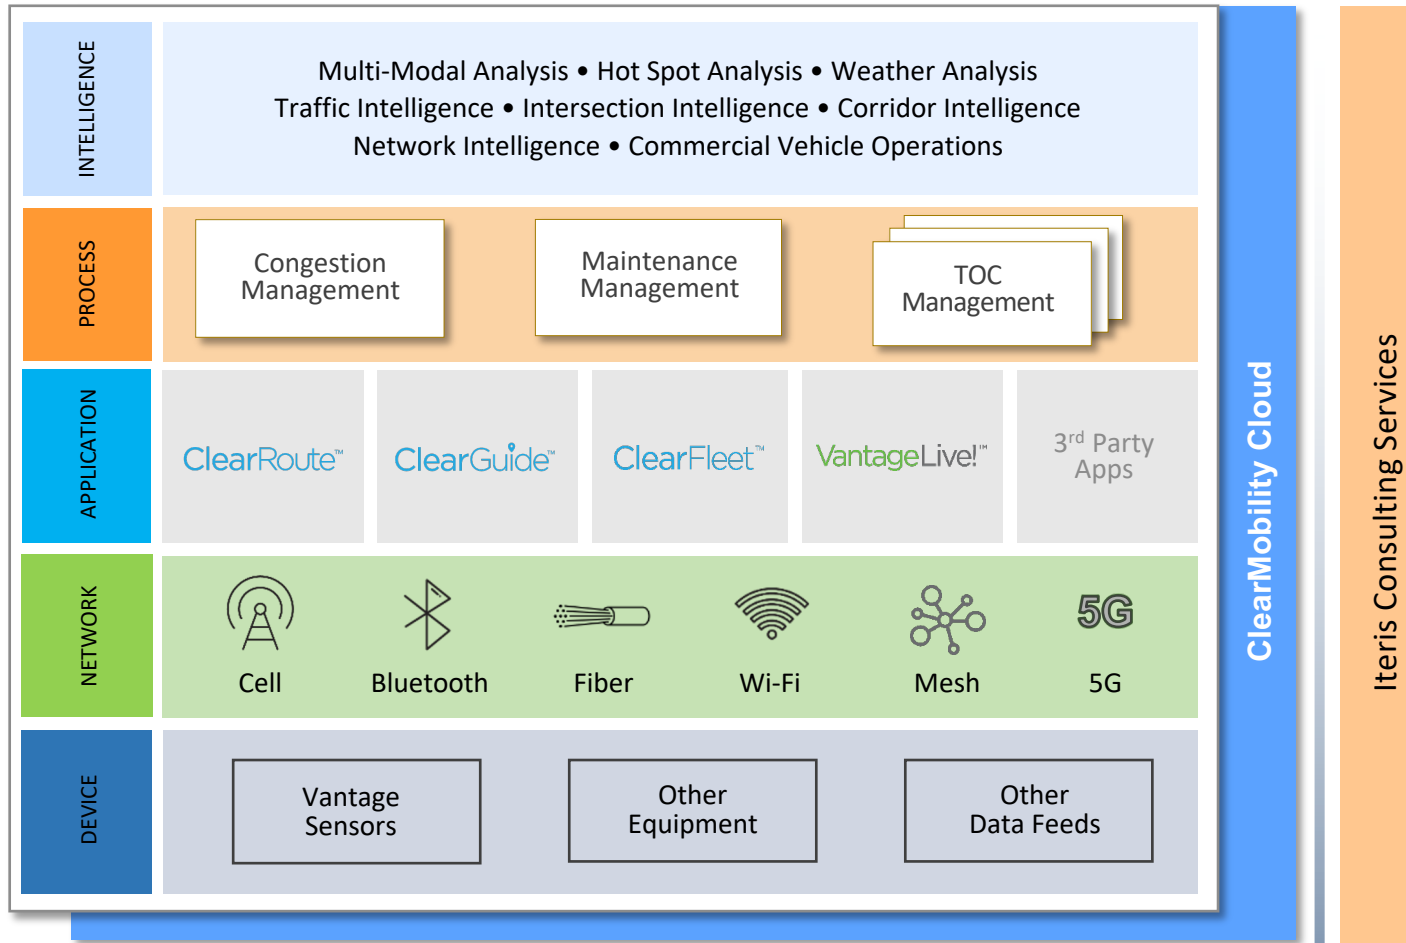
INTELLIGENCE

Multi-Modal Analysis • Hot Spot Analysis • Weather Analysis
Traffic Intelligence • Intersection Intelligence • Corridor Intelligence
Network Intelligence • Commercial Vehicle Operations

PROCESS

Congestion Management

Maintenance Management

TOC Management

APPLICATION

ClearRoute™

ClearGuide™

ClearFleet™

VantageLive!™

3$^{rd}$ Party Apps

NETWORK

Cell

Bluetooth

Fiber

Wi-Fi

Mesh

5G

5G

DEVICE

Vantage Sensors

Other Equipment

Other Data Feeds

ClearMobility Cloud

Iteris Consulting Services